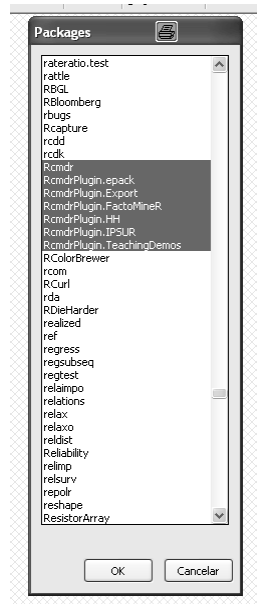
Packages

rateratio.test
rattle
RBGL
RBloomberg
rbugs
Rcapture
rcdd
rcdk
Rcmdr
RcmdrPlugin.epack
RcmdrPlugin.Export
RcmdrPlugin.FactoMineR
RcmdrPlugin.HH
RcmdrPlugin.IPSUR
RcmdrPlugin.TeachingDemos
RColorBrewer
rcom
RCurl
rda
RDieHarder
realized
ref
regress
regsubseq
regtest
relaimpo
relations
relax
relaxo
reldist
Reliability
relimp
relsurv
repolr
reshape
ResistorArray

OK
Cancelar